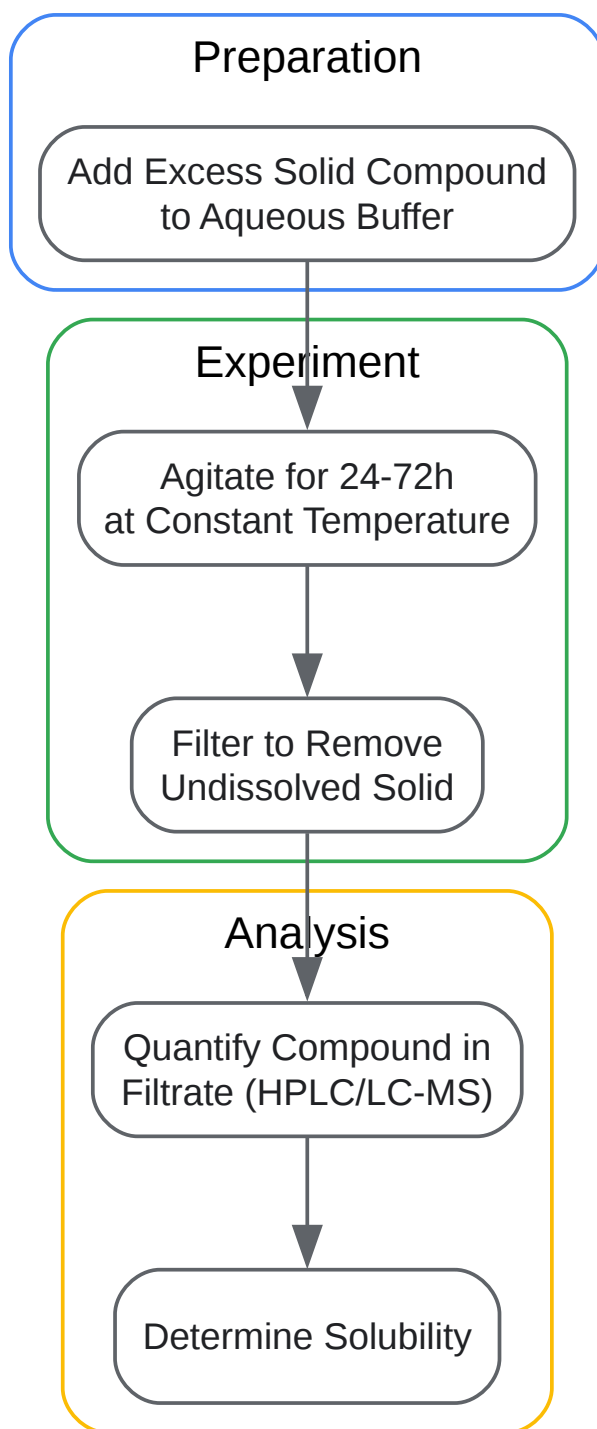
Preparation

Add Excess Solid Compound to Aqueous Buffer

Experiment

Agitate for 24-72h at Constant Temperature

Filter to Remove Undissolved Solid

Analysis

Quantify Compound in Filtrate (HPLC/LC-MS)

Determine Solubility